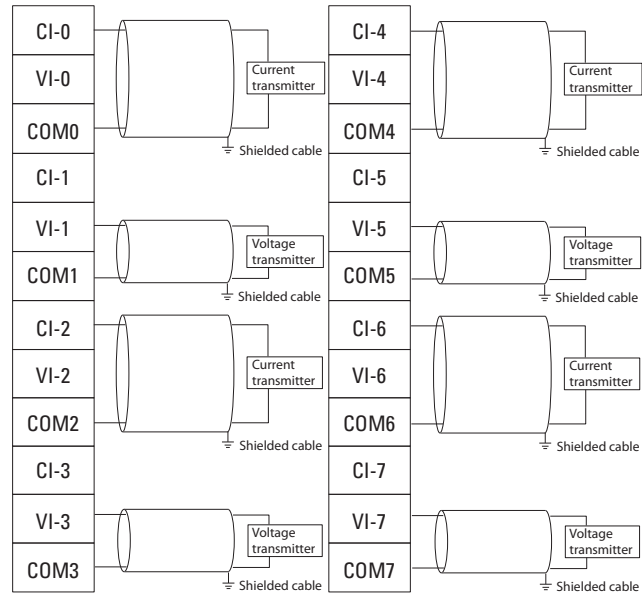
CI-0
VI-0
Current transmitter
COM0
Shielded cable
CI-1
VI-1
Voltage transmitter
COM1
Shielded cable
CI-2
VI-2
Current transmitter
COM2
Shielded cable
CI-3
VI-3
Voltage transmitter
COM3
Shielded cable

CI-4
VI-4
Current transmitter
COM4
Shielded cable
CI-5
VI-5
Voltage transmitter
COM5
Shielded cable
CI-6
VI-6
Current transmitter
COM6
Shielded cable
CI-7
VI-7
Voltage transmitter
COM7
Shielded cable